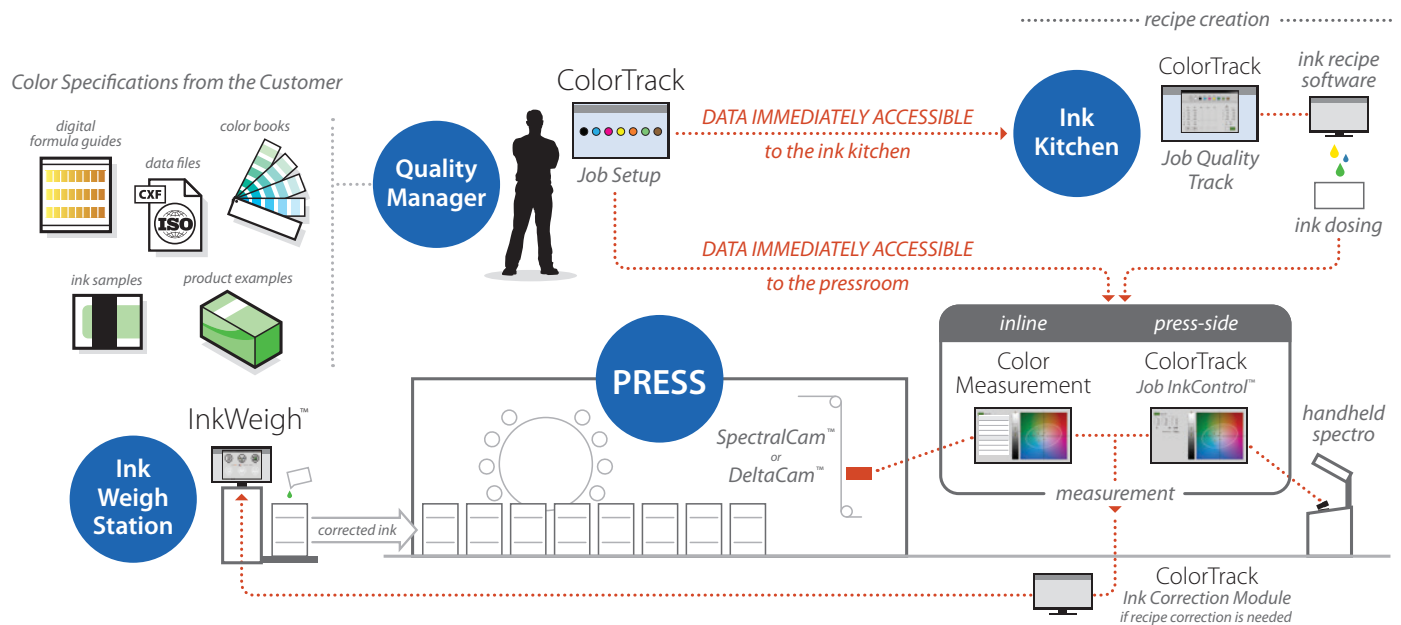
recipe creation

Color Specifications from the Customer

digital formula guides

data files

CXF

ISO

color books

ink samples

product examples

Quality Manager

ColorTrack

Job Setup

DATA IMMEDIATELY ACCESSIBLE to the ink kitchen

Ink Kitchen

ColorTrack

Job Quality Track

ink recipe software

ink dosing

DATA IMMEDIATELY ACCESSIBLE to the pressroom

inline

press-side

Color Measurement

ColorTrack Job InkControl™

PRESS

SpectralCam™ or DeltaCam™

handheld spectro

measurement

InkWeigh™

Ink Weigh Station

corrected ink

ColorTrack Ink Correction Module if recipe correction is needed